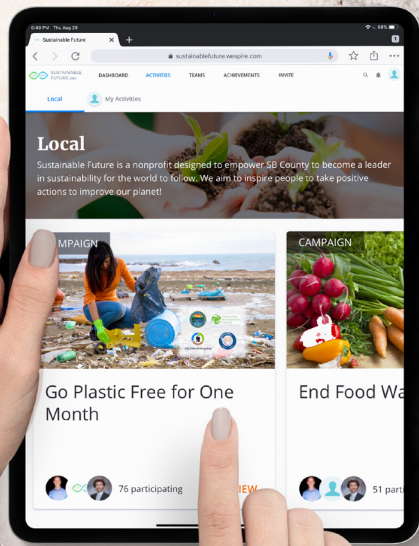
6:49 PM Thu Aug 29

Sustainable Future

sustainablefuture.wespire.com

SUSTAINABLE FUTURE

DASHBOARD ACTIVITIES TEAMS ACHIEVEMENTS INVITE

Local

My Activities

Local

Sustainable Future is a nonprofit designed to empower SB County to become a leader in sustainability for the world to follow. We aim to inspire people to take positive actions to improve our planet!

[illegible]MPAIGN

Go Plastic Free for One Month

76 participating

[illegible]IEW

CAMPAIGN

End Food Wa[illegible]

51 part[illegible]